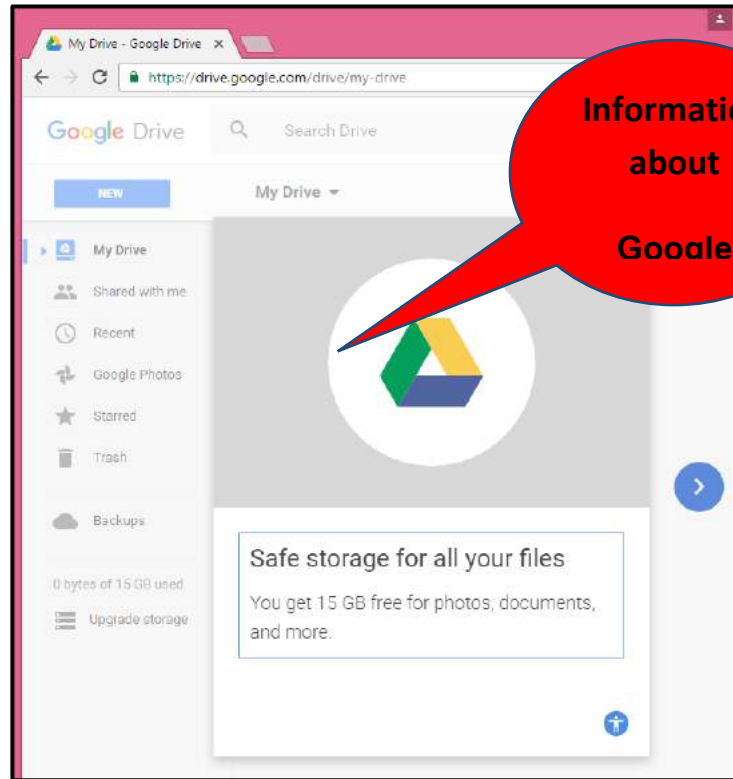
My Drive - Google Drive ×

https://drive.google.com/drive/my-drive

Google Drive

Search Drive

NEW

My Drive

My Drive

Shared with me

Recent

Google Photos

Starred

Trash

Backups

0 bytes of 15 GB used

Upgrade storage

Informatio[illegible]
about
Google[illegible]

Safe storage for all your files

You get 15 GB free for photos, documents, and more.